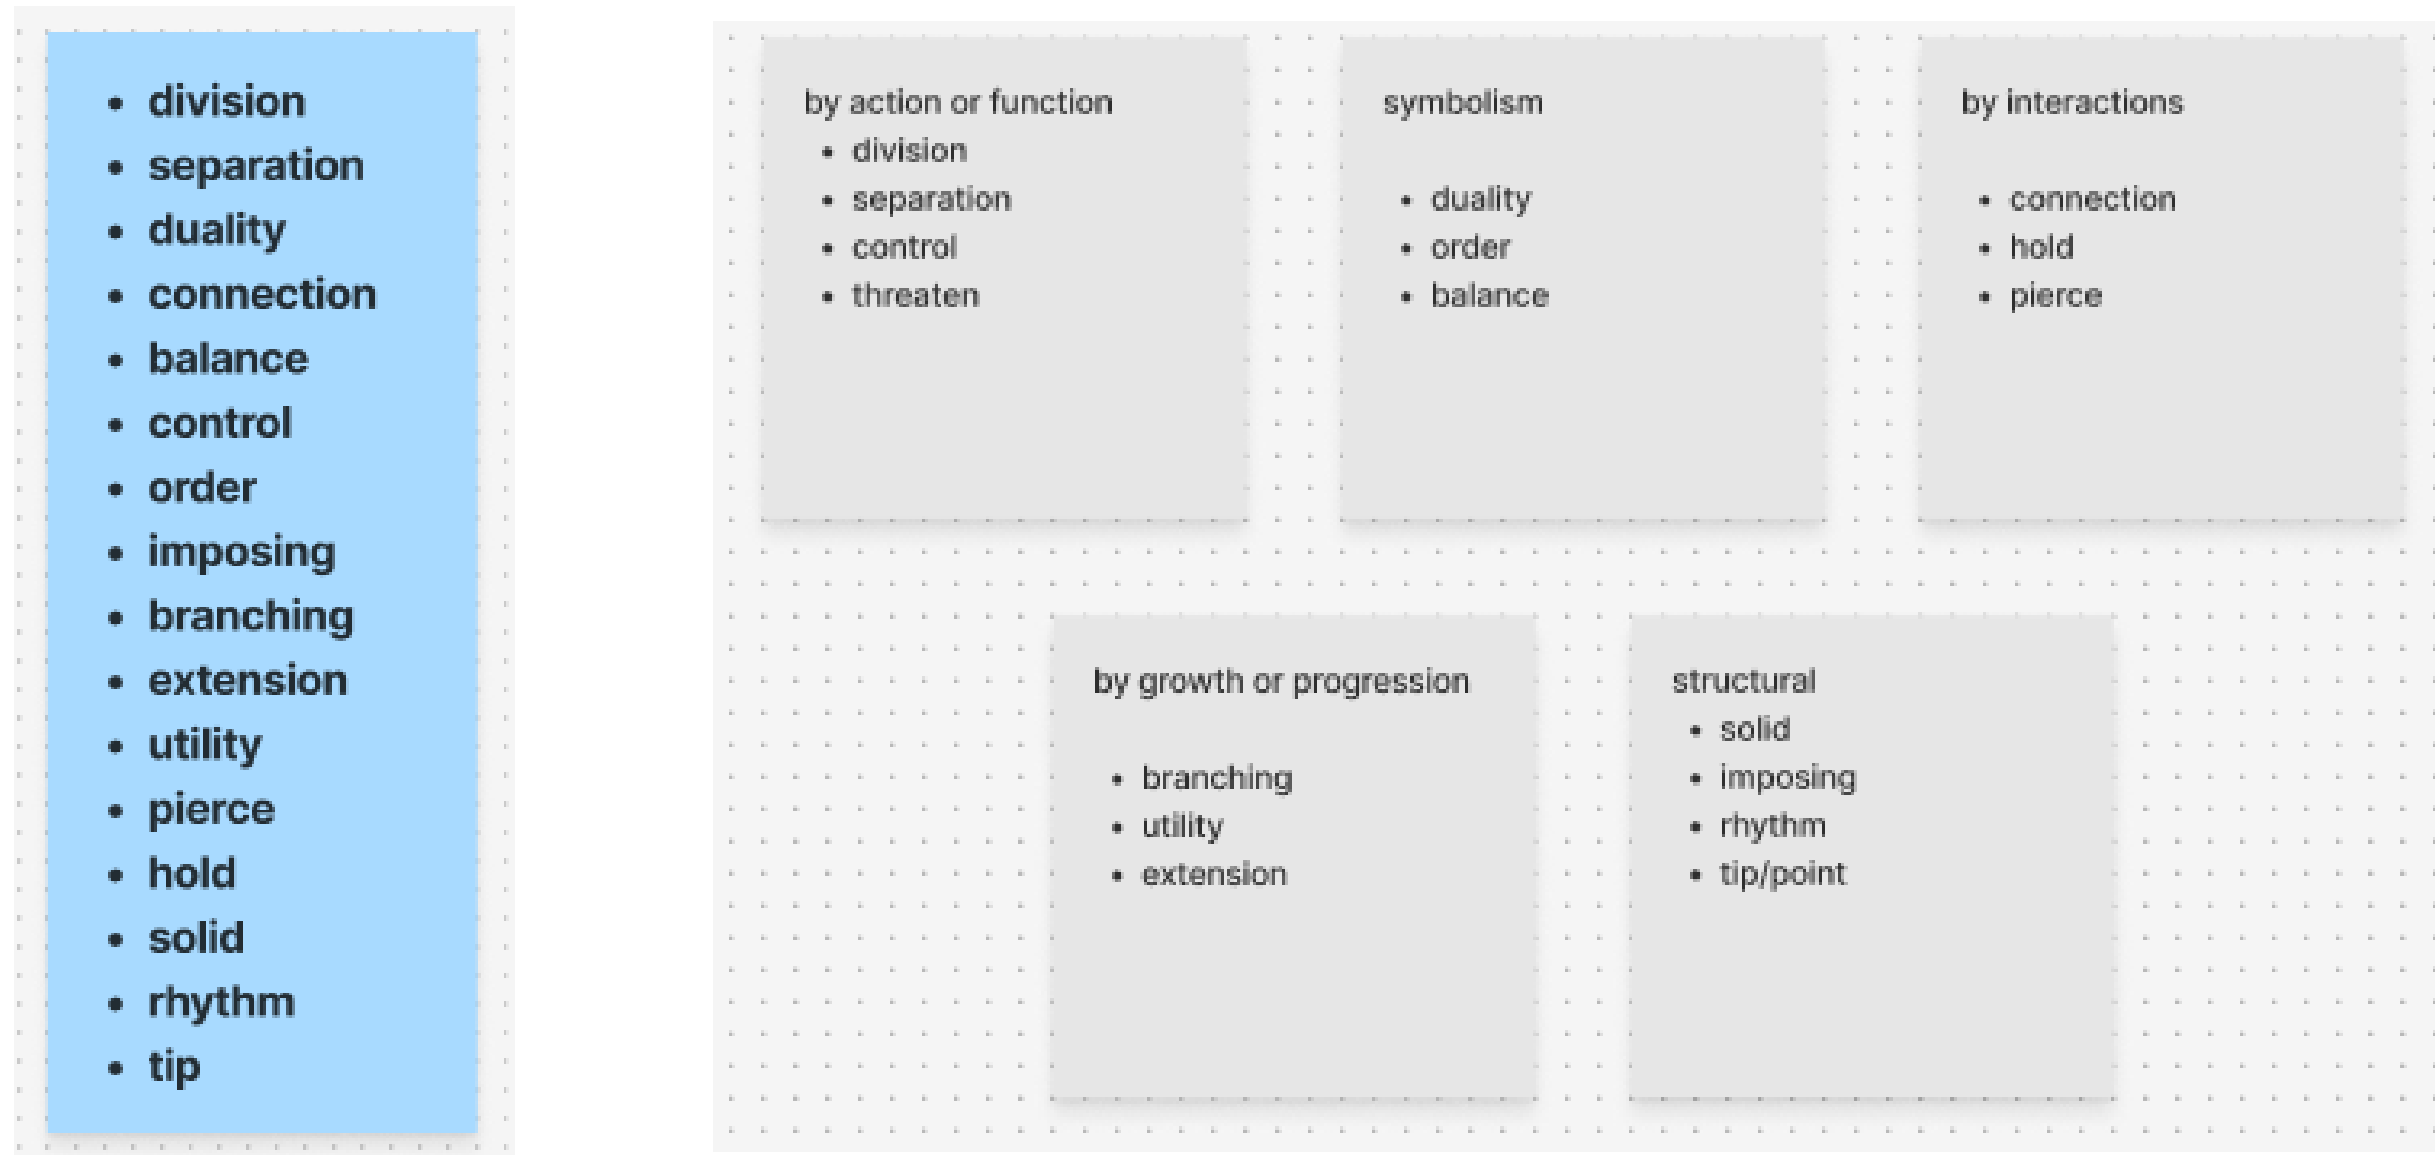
- division
- separation
- duality
- connection
- balance
- control
- order
- imposing
- branching
- extension
- utility
- pierce
- hold
- solid
- rhythm
- tip

by action or function
- division
- separation
- control
- threaten

symbolism

- duality
- order
- balance

by interactions

- connection
- hold
- pierce

by growth or progression

- branching
- utility
- extension

structural
- solid
- imposing
- rhythm
- tip/point